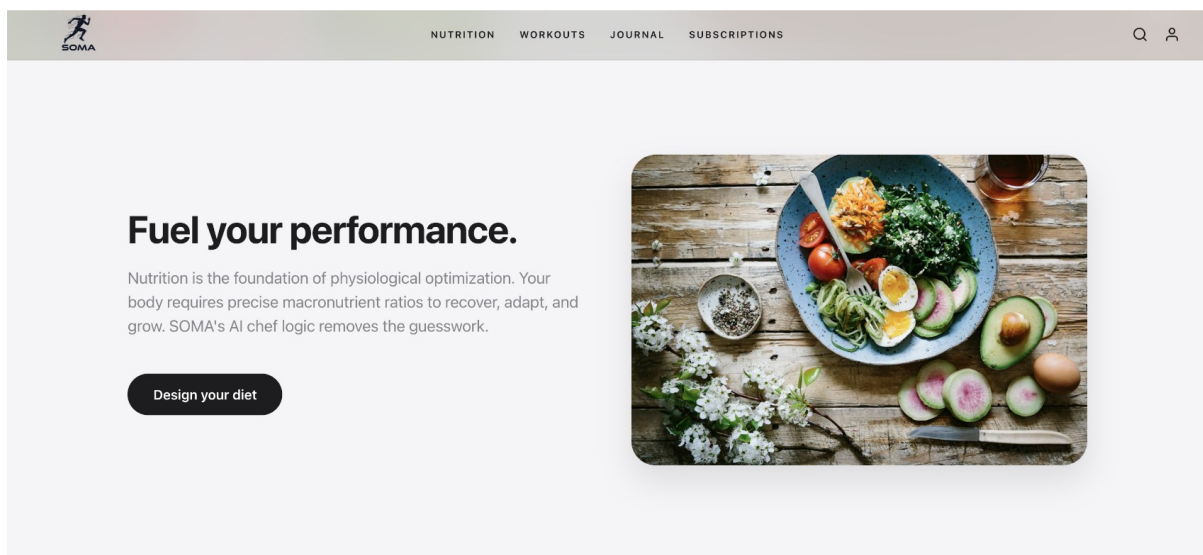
SOMA

NUTRITION WORKOUTS JOURNAL SUBSCRIPTIONS

Fuel your performance.

Nutrition is the foundation of physiological optimization. Your body requires precise macronutrient ratios to recover, adapt, and grow. SOMA's AI chef logic removes the guesswork.

Design your diet